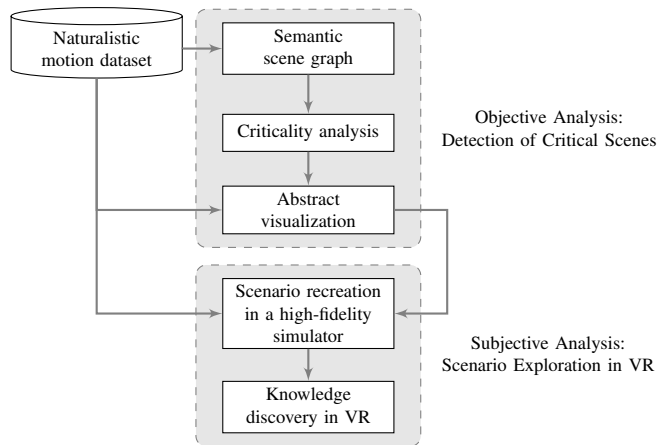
Naturalistic motion dataset

Semantic scene graph

Criticality analysis

Abstract visualization

Objective Analysis: Detection of Critical Scenes

Scenario recreation in a high-fidelity simulator

Knowledge discovery in VR

Subjective Analysis: Scenario Exploration in VR